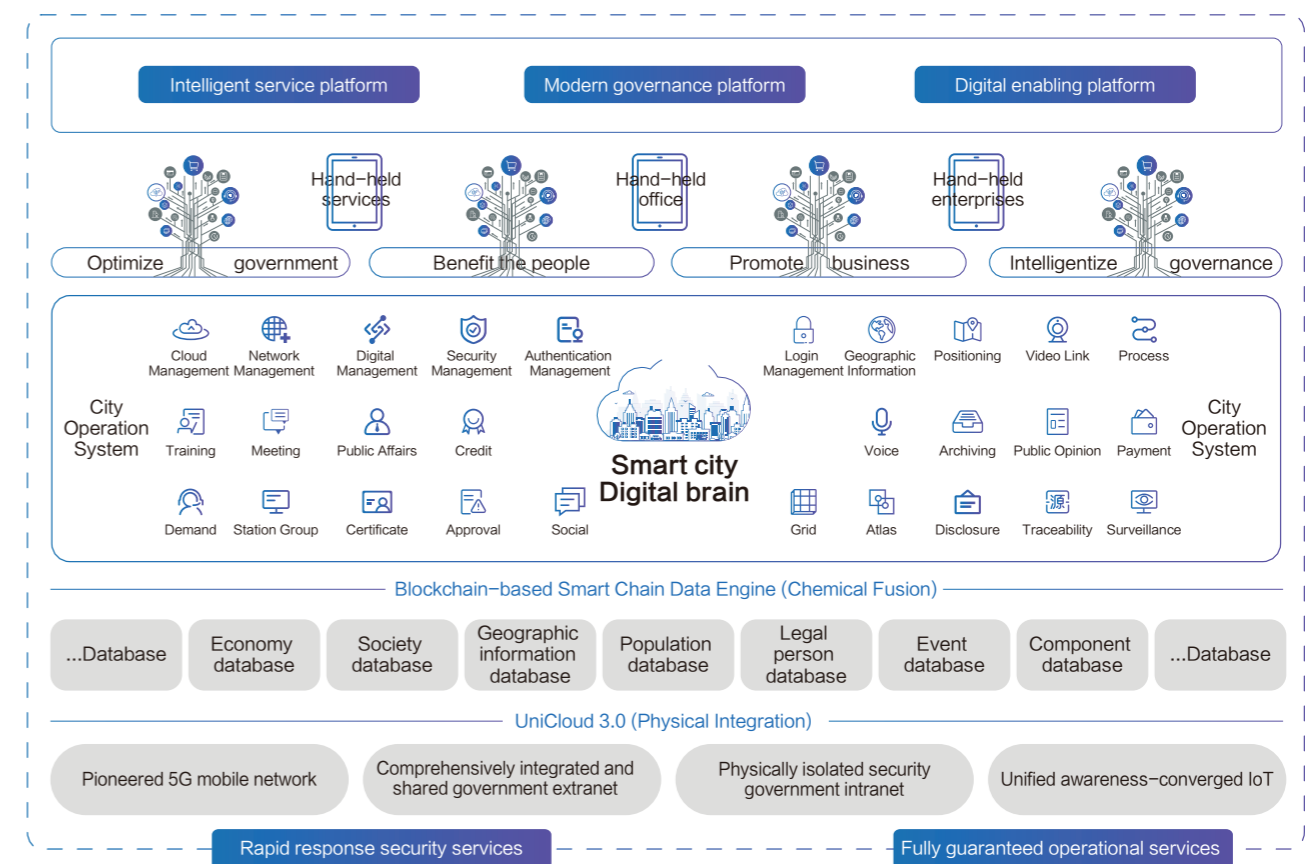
Intelligent service platform

Modern governance platform

Digital enabling platform

Hand-held services

Hand-held office

Hand-held enterprises

Optimize government

Benefit the people

Promote business

Intelligentize governance

City Operation System

Cloud Management

Network Management

Digital Management

Security Management

Authentication Management

Training

Meeting

Public Affairs

Credit

Demand

Station Group

Certificate

Approval

Social

Smart city Digital brain

Login Management

Geographic Information

Positioning

Video Link

Process

Voice

Archiving

Public Opinion

Payment

Grid

Atlas

Disclosure

Traceability

Surveillance

City Operation System

Blockchain-based Smart Chain Data Engine (Chemical Fusion)

...Database

Economy database

Society database

Geographic information database

Population database

Legal person database

Event database

Component database

...Database

UniCloud 3.0 (Physical Integration)

Pioneered 5G mobile network

Comprehensively integrated and shared government extranet

Physically isolated security government intranet

Unified awareness-converged IoT

Rapid response security services

Fully guaranteed operational services